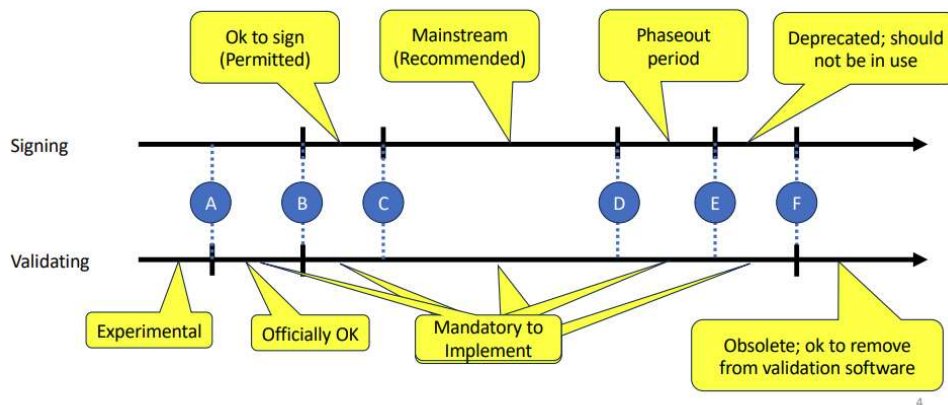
Ok to sign (Permitted)

Mainstream (Recommended)

Phaseout period

Deprecated; should not be in use

Signing

A

B

C

D

E

F

Validating

Experimental

Officially OK

Mandatory to Implement

Obsolete; ok to remove from validation software

4